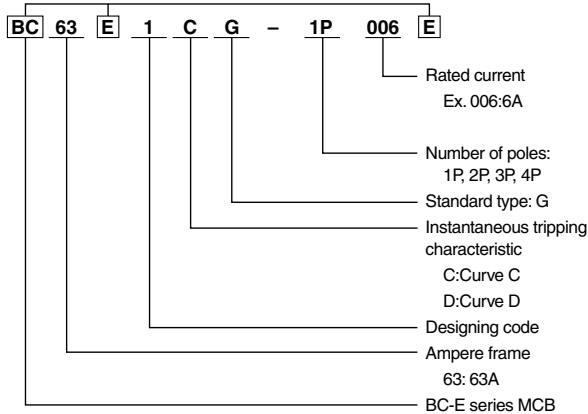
BC 63 E 1 C G – 1P 006 E

Rated current
Ex. 006:6A

Number of poles:
1P, 2P, 3P, 4P

Standard type: G

Instantaneous tripping characteristic
C:Curve C
D:Curve D

Designing code

Ampere frame
63: 63A

BC-E series MCB